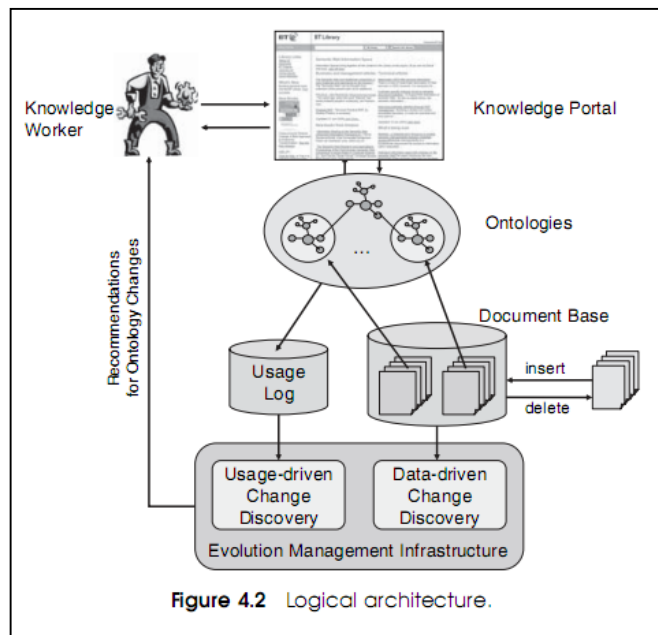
Knowledge Worker

BT Library

Knowledge Portal

Ontologies

...

Recommendations for Ontology Changes

Document Base

Usage Log

insert

delete

Usage-driven Change Discovery

Data-driven Change Discovery

Evolution Management Infrastructure

Figure 4.2 Logical architecture.